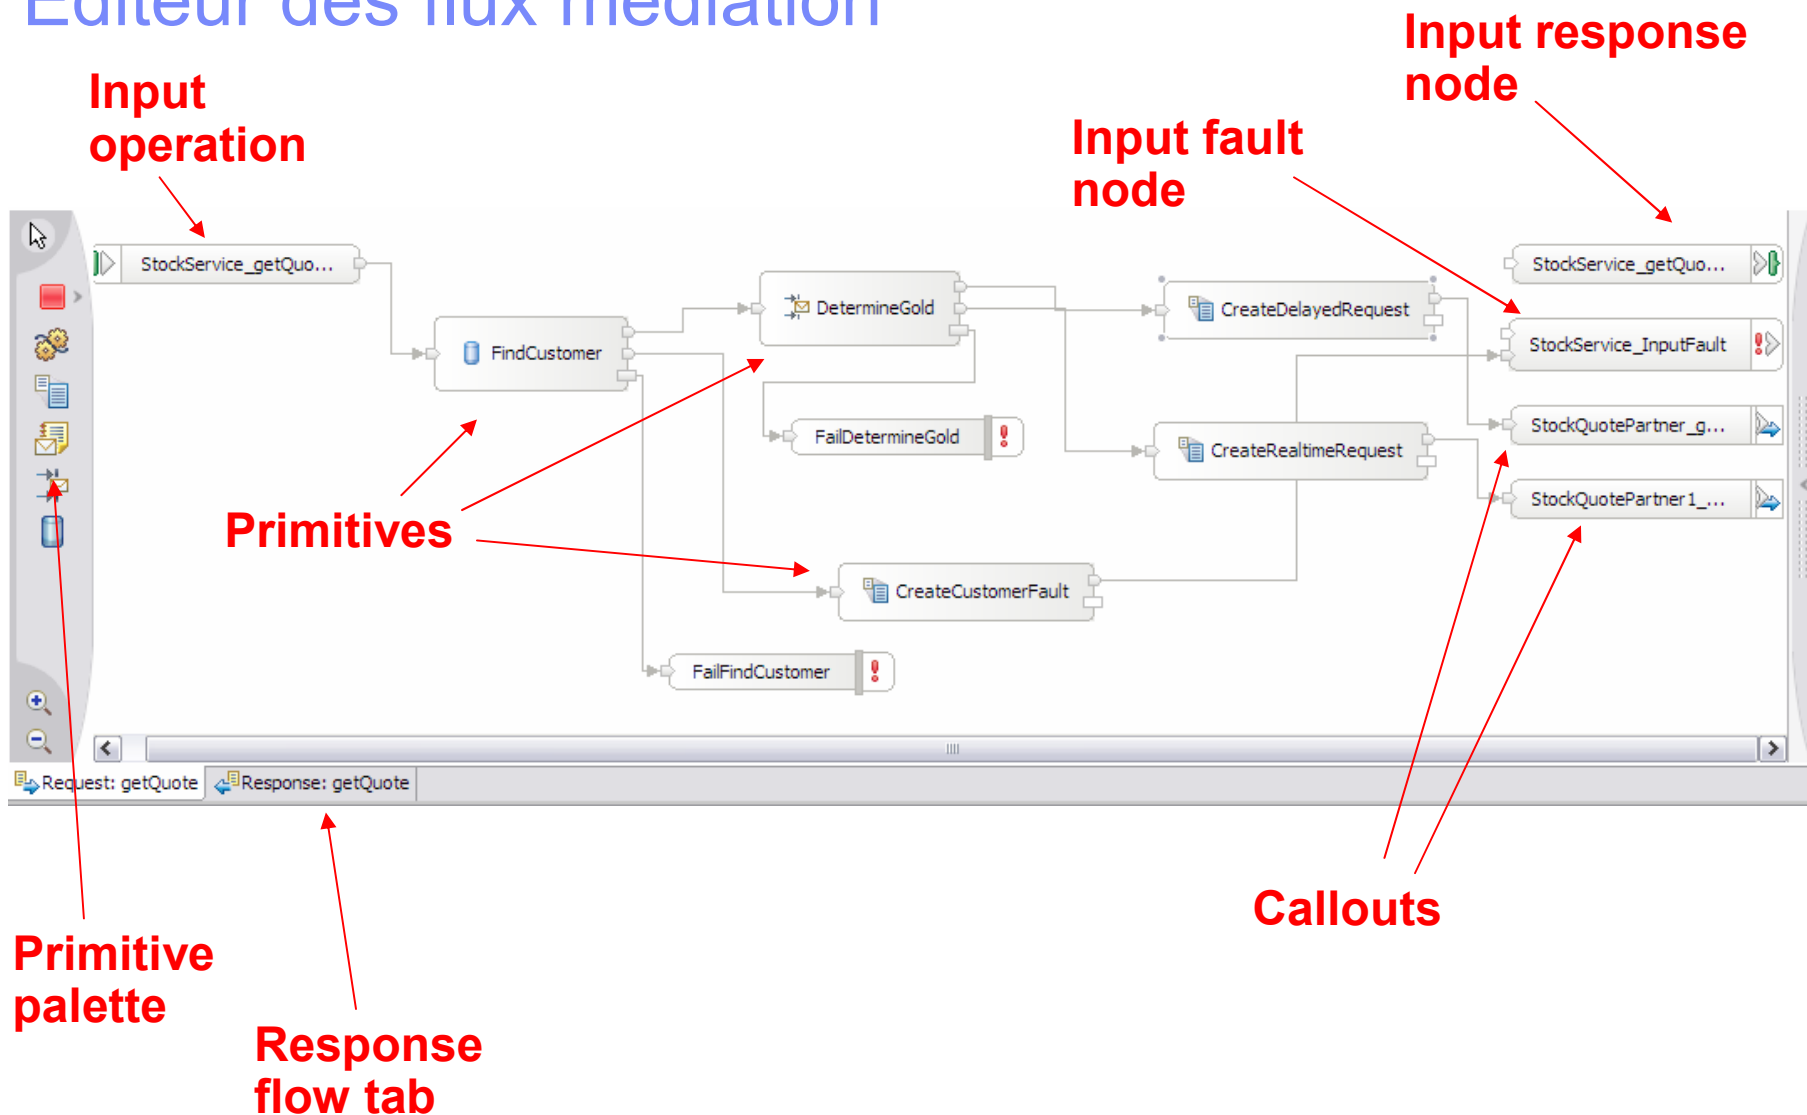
Editeur des flux médiation

Input operation

Input fault node

Input response node

StockService_getQuo...

FindCustomer

DetermineGold

CreateDelayedRequest

StockService_getQuo...

StockService_InputFault

FailDetermineGold

CreateRealtimeRequest

StockQuotePartner_g...

StockQuotePartner1_...

Primitives

CreateCustomerFault

FailFindCustomer

Request: getQuote

Response: getQuote

Callouts

Primitive palette

Response flow tab